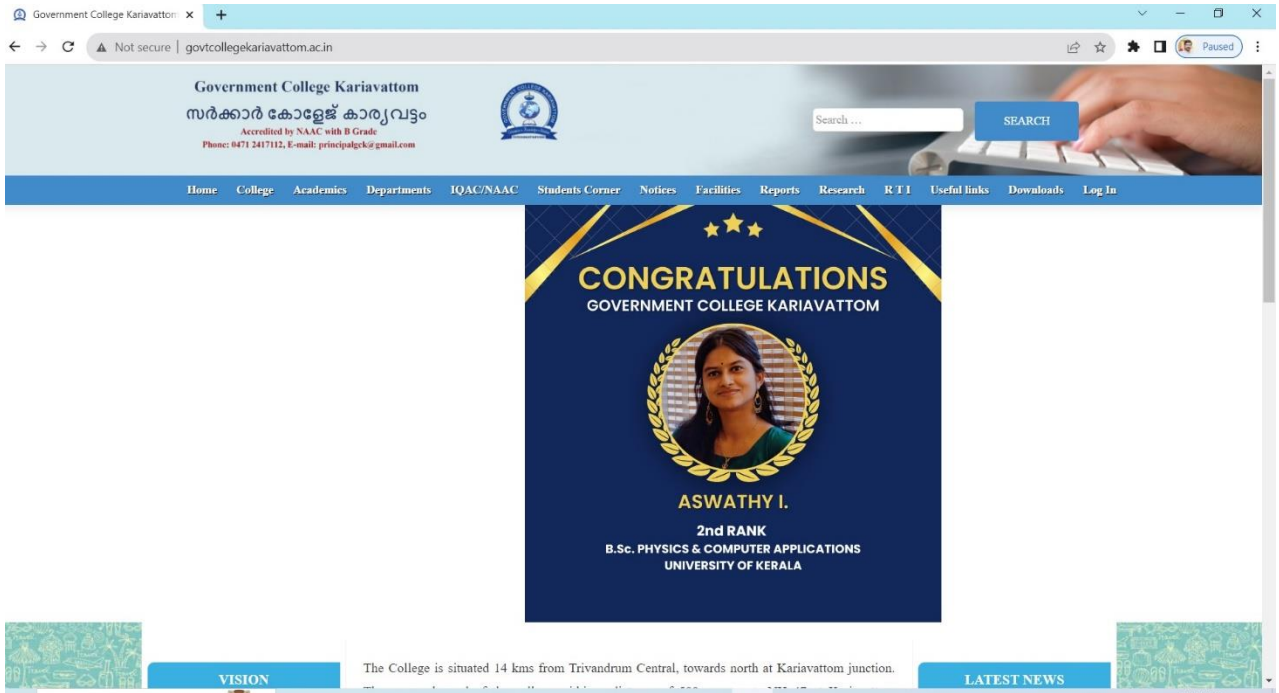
Government College Kariavattom ×
+
Not secure | govtcollegekariavattom.ac.in
Paused

Government College Kariavattom
സർക്കാർ കോളേജ് കാര്യവട്ടം
Accredited by NAAC with B Grade
Phone: 0471 2417112, E-mail: principalgck@gmail.com

Search ...
SEARCH

Home College Academics Departments IQAC/NAAC Students Corner Notices Facilities Reports Research RTI Useful links Downloads Log In

CONGRATULATIONS
GOVERNMENT COLLEGE KARIAVATTOM

ASWATHY I.
2nd RANK
B.Sc. PHYSICS & COMPUTER APPLICATIONS
UNIVERSITY OF KERALA

VISION

The College is situated 14 kms from Trivandrum Central, towards north at Kariavattom junction. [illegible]

LATEST NEWS